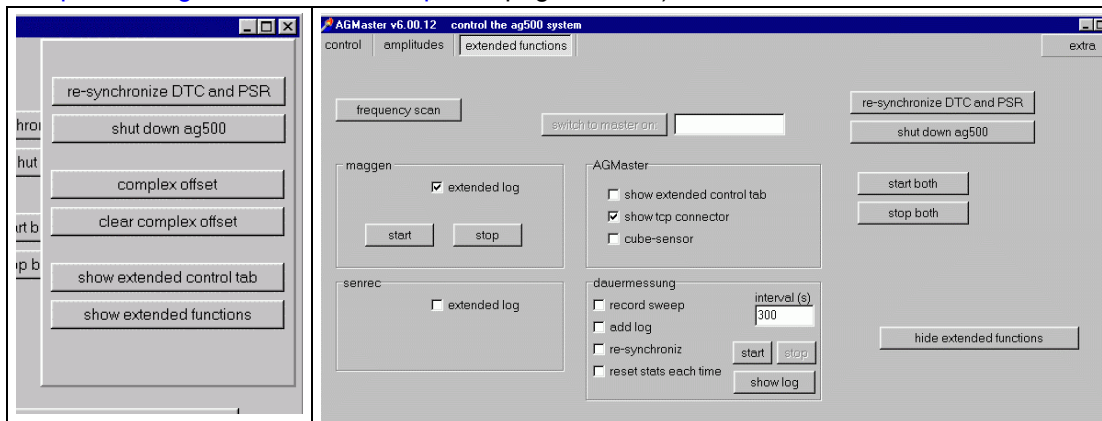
re-synchronize DTC and PSR
shut down ag500
complex offset
clear complex offset
show extended control tab
show extended functions

hro
hut
rt b
p b

AGMaster v6.00.12 control the ag500 system
control amplitudes extended functions
extra

frequency scan
switch to master on
re-synchronize DTC and PSR
shut down ag500

maggen
☑ extended log
start stop

AGMaster
☐ show extended control tab
☑ show tcp connector
☐ cube-sensor

start both
stop both

senrec
☐ extended log

dauermessung
☐ record sweep
☐ add log
☐ re-synchroniz
☐ reset stats each time
interval (s)
300
start stop
show log

hide extended functions